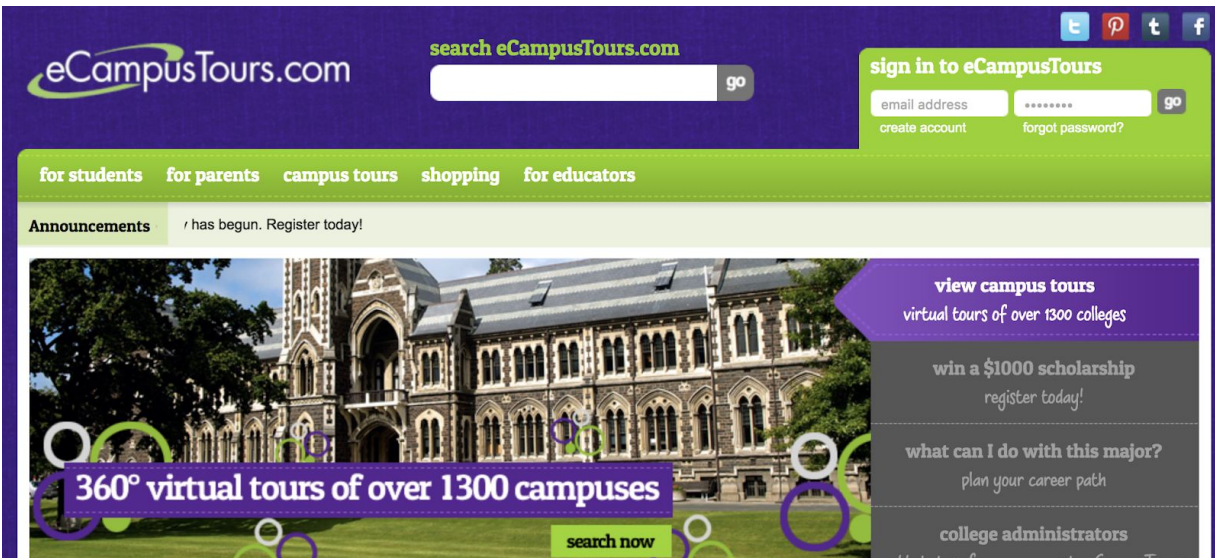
eCampusTours.com

search eCampusTours.com

go

sign in to eCampusTours

email address

••••••••

go

create account

forgot password?

for students for parents campus tours shopping for educators

Announcements

/ has begun. Register today!

view campus tours
virtual tours of over 1300 colleges

win a $1000 scholarship
register today!

what can I do with this major?
plan your career path

college administrators

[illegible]

360° virtual tours of over 1300 campuses

search now